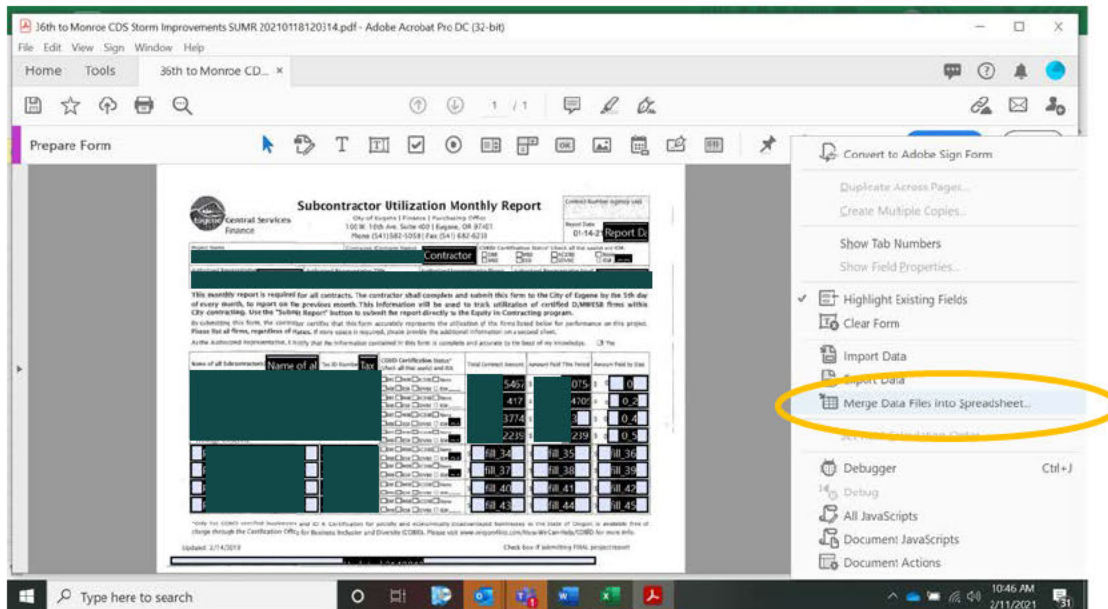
36th to Monroe CDS Storm Improvements SUMR 20210118120314.pdf - Adobe Acrobat Pro DC (32-bit)

File Edit View Sign Window Help

Home Tools 36th to Monroe CD... ×

1 / 1

Prepare Form

Convert to Adobe Sign Form
Duplicate Across Pages...
Create Multiple Copies...
Show Tab Numbers
Show Field Properties...
Highlight Existing Fields
Clear Form
Import Data
Export Data
Merge Data Files into Spreadsheet...
Set Field Calculation Order
Debugger Ctrl+J
Debug
All JavaScripts
Document JavaScripts
Document Actions

Central Services
Finance

Subcontractor Utilization Monthly Report
City of Eugene | Finance | Purchasing Office
100 W. 10th Ave. Suite 400 | Eugene, OR 97401
Phone (541) 682-5058 | Fax (541) 682-6233

Report Date
01-14-21 Report D

Contractor

This monthly report is required for all contracts. The contractor shall complete and submit this form to the City of Eugene by the 5th day of every month, to report on the previous month. This information will be used to track utilization of certified D/MWESB firms within City contracting. Use the "Submit Report" button to submit the report directly to the Equity in Contracting program.

By submitting this form, the contractor certifies that this form accurately represents the utilization of the firms listed below for performance on this project. Please list all firms, regardless of status. If more space is required, please provide the additional information on a second sheet.

As the Authorized Representative, I certify that the information contained in this form is complete and accurate to the best of my knowledge.

Name of all Subcontractors Name of al Tax ID Number Tax COBID Certification Status* Total Contract Amount Amount Paid This Period Amount Paid to Date

5467 075 0
417 4709 0_2
3774 0_4
2239 239 0_5

fill_34 fill_35 fill_36
fill_37 fill_38 fill_39
fill_40 fill_41 fill_42
fill_43 fill_44 fill_45

*Only for COBID verified businesses and ID & Certification for socially and economically disadvantaged businesses in the State of Oregon is available free of charge through the Certification Office for Business Inclusion and Diversity (COBID). Please visit www.oregon4biz.com/How-We-Can-Help/COBID for more info.

Updated: 2/14/2019

Check box if submitting FINAL project report

Type here to search

10:46 AM
2/11/2021